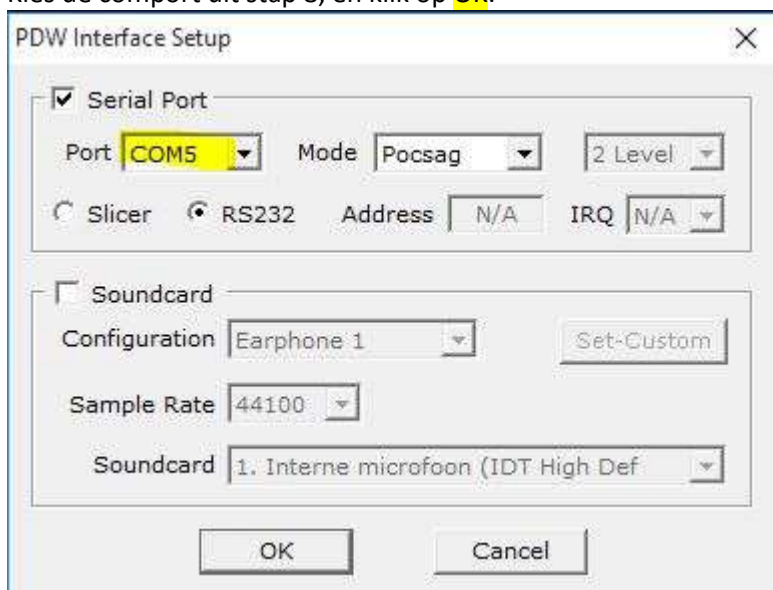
Kies de comport uit stap 3, en klik op OK.

PDW Interface Setup

×

Serial Port

Port COM5

Mode Pocsag

2 Level

Slicer

RS232

Address N/A

IRQ N/A

Soundcard

Configuration Earphone 1

Set-Custom

Sample Rate 44100

Soundcard 1. Interne microfoon (IDT High Def

OK

Cancel